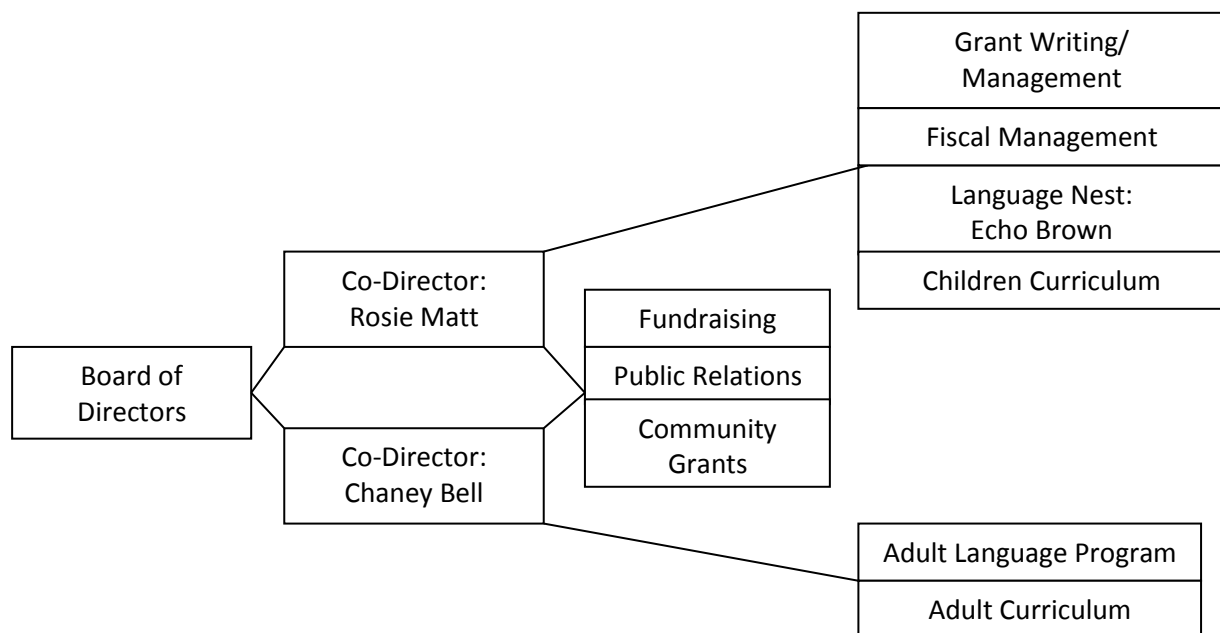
Board of Directors

Co-Director: Rosie Matt

Co-Director: Chaney Bell

Grant Writing/ Management

Fiscal Management

Language Nest: Echo Brown

Children Curriculum

Fundraising

Public Relations

Community Grants

Adult Language Program

Adult Curriculum